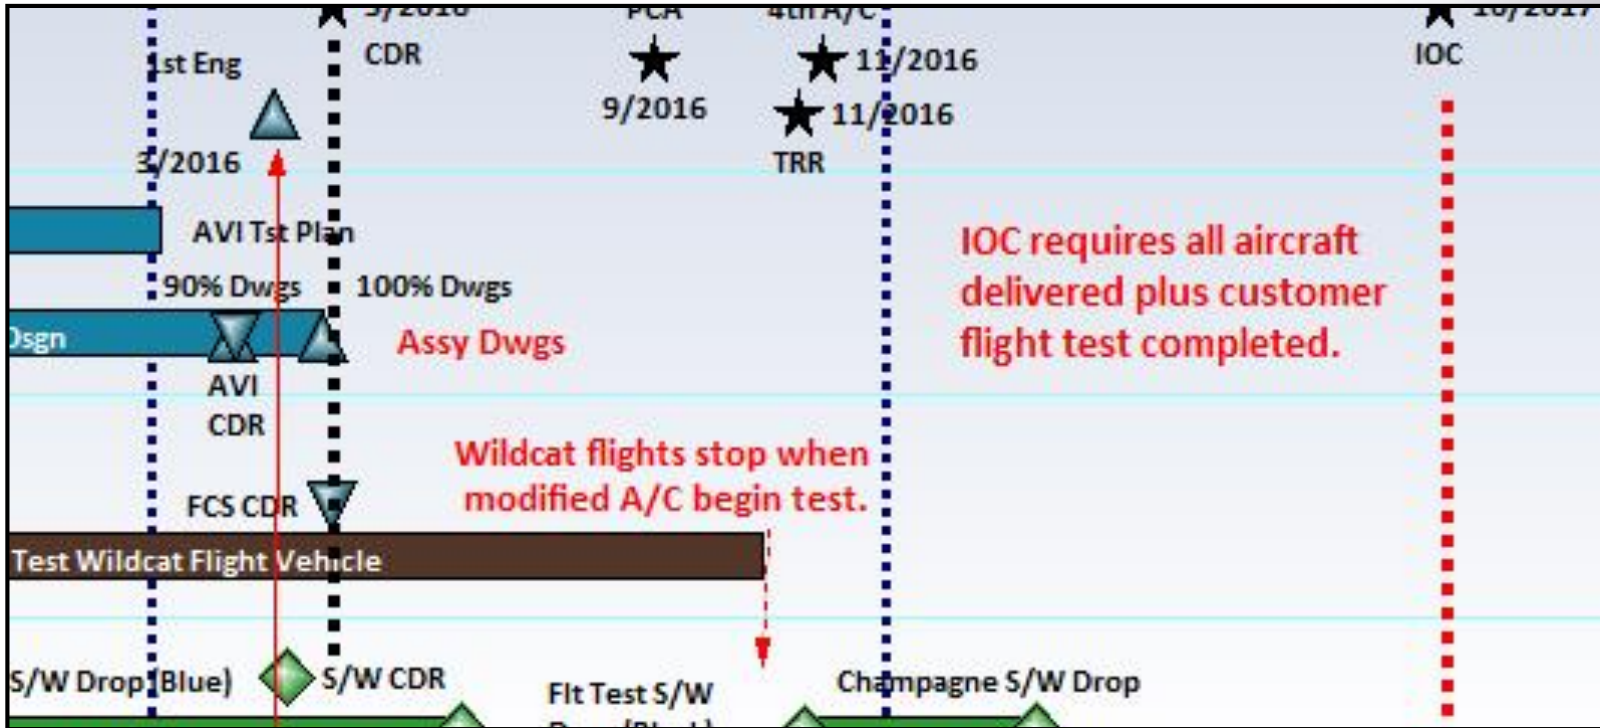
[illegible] PCA 4th A/C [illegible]

1st Eng CDR IOC

9/2016 11/2016

3/2016 11/2016

TRR

AVI Tst Plan

IOC requires all aircraft delivered plus customer flight test completed.

90% Dwgs 100% Dwgs

Dsgn Assy Dwgs

AVI CDR

Wildcat flights stop when modified A/C begin test.

FCS CDR

Test Wildcat Flight Vehicle

S/W Drop (Blue) S/W CDR Flt Test S/W Champagne S/W Drop